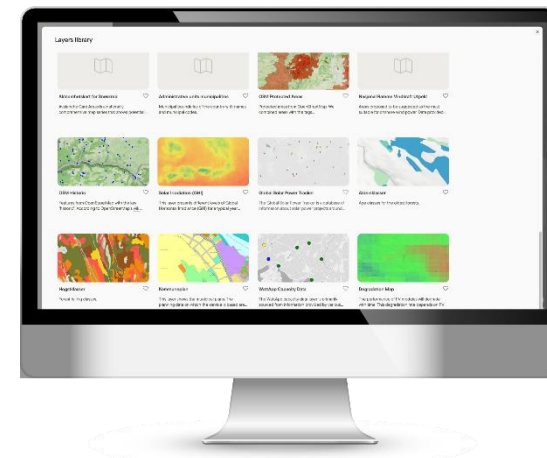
Layers library

Aktionsbereich für Biotoptypen
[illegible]

Administrative units municipalities
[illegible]

CBD Protected Areas
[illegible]

Regional Habitats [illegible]
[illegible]

OSM Habitats
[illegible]

Solar Irradiation (GHI)
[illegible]

Global Solar Power Tracker
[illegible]

Atlas Urban
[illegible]

Vegetation
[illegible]

Nature reserve
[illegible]

Windstar Capacity Data
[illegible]

Degradation Map
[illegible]